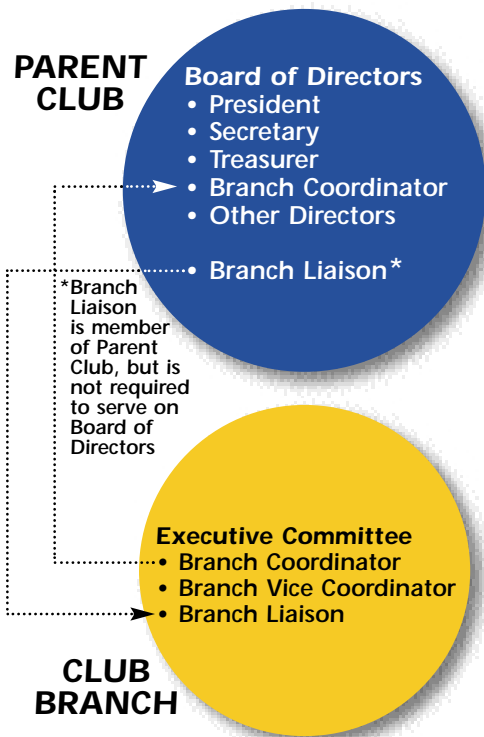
PARENT CLUB

Board of Directors
• President
• Secretary
• Treasurer
• Branch Coordinator
• Other Directors

• Branch Liaison*

*Branch Liaison is member of Parent Club, but is not required to serve on Board of Directors

Executive Committee
• Branch Coordinator
• Branch Vice Coordinator
• Branch Liaison

CLUB BRANCH